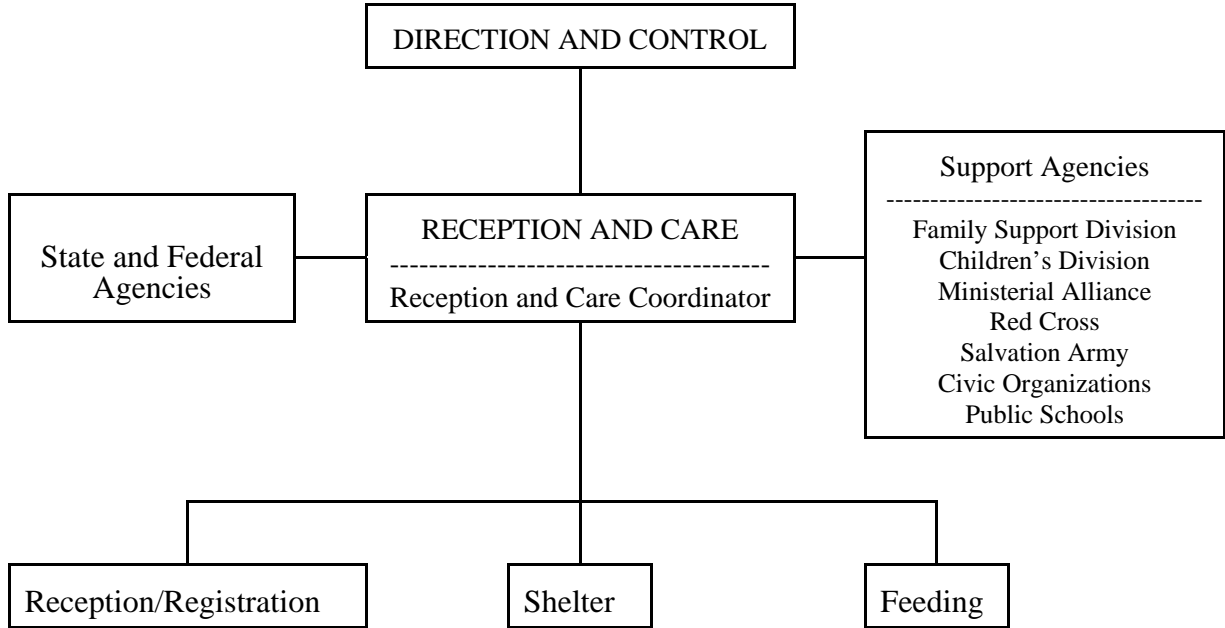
DIRECTION AND CONTROL

State and Federal Agencies

RECEPTION AND CARE
---------------------------------------
Reception and Care Coordinator

Support Agencies
---------------------------------------
Family Support Division
Children's Division
Ministerial Alliance
Red Cross
Salvation Army
Civic Organizations
Public Schools

Reception/Registration

Shelter

Feeding